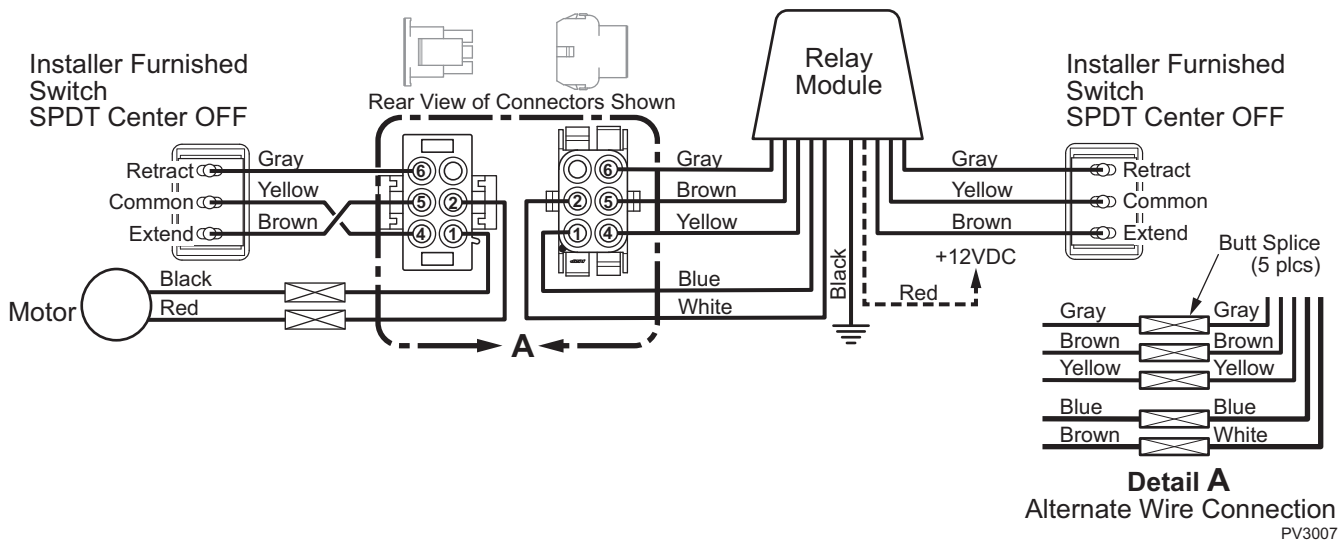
Installer Furnished Switch SPDT Center OFF

Retract
Common
Extend

Gray
Yellow
Brown

Rear View of Connectors Shown

6
5
2
4
1

6
2
5
1
4

Black
Red

Motor

A

Relay Module

Gray
Brown
Yellow
Blue
White

Black

Red
+12VDC

Gray
Yellow
Brown

Installer Furnished Switch SPDT Center OFF

Retract
Common
Extend

Butt Splice (5 plcs)

| | |
|---|---|
| Gray | Gray |
| Brown | Brown |
| Yellow | Yellow |
| Blue | Blue |
| Brown | White |

Detail A
Alternate Wire Connection
PV3007